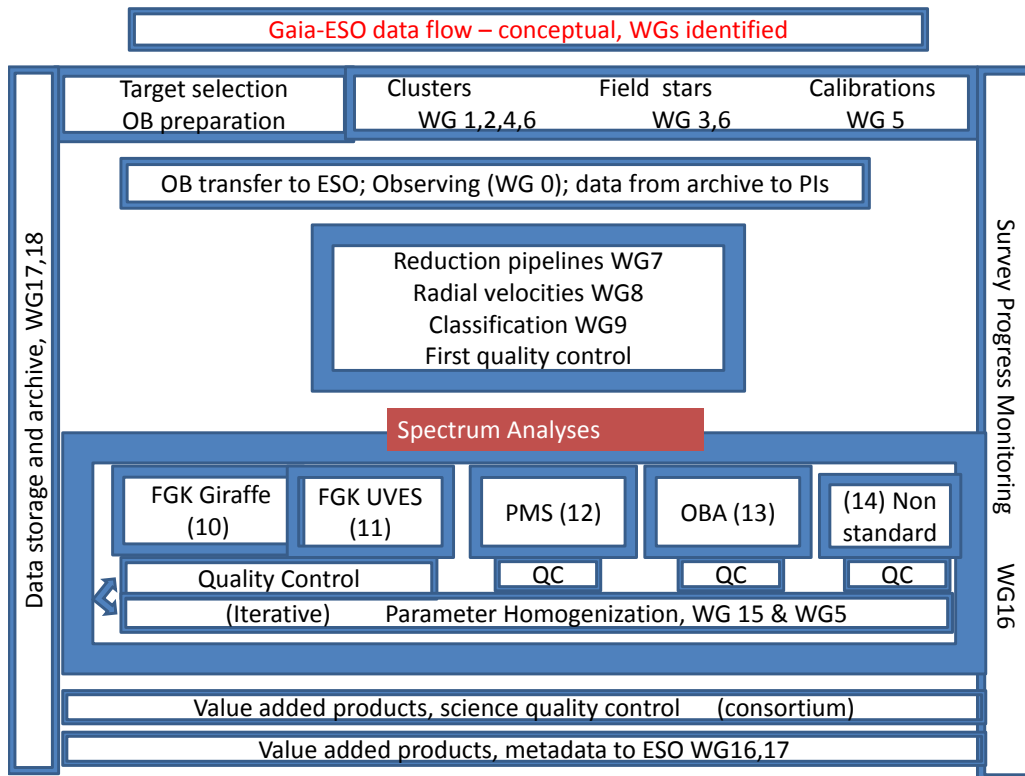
Gaia-ESO data flow – conceptual, WGs identified

Data storage and archive, WG17,18

Target selection
OB preparation

Clusters
WG 1,2,4,6

Field stars
WG 3,6

Calibrations
WG 5

OB transfer to ESO; Observing (WG 0); data from archive to PIs

Reduction pipelines WG7
Radial velocities WG8
Classification WG9
First quality control

Spectrum Analyses

FGK Giraffe (10)

FGK UVES (11)

PMS (12)

OBA (13)

(14) Non standard

Quality Control

QC

QC

QC

(Iterative) Parameter Homogenization, WG 15 & WG5

Value added products, science quality control (consortium)

Value added products, metadata to ESO WG16,17

Survey Progress Monitoring WG16